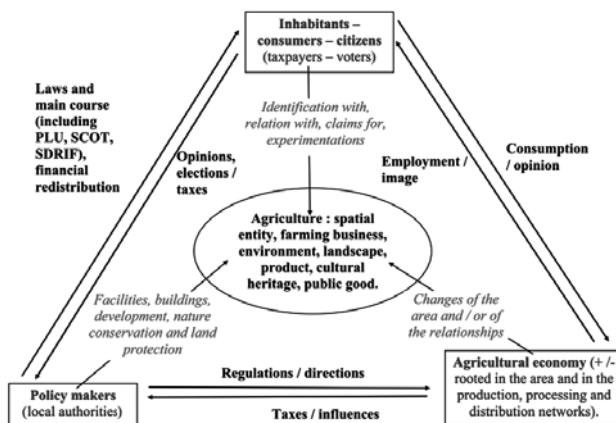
Inhabitants – consumers – citizens (taxpayers – voters)

Laws and main course (including PLU, SCOT, SDRIF), financial redistribution

Opinions, elections / taxes

Identification with, relation with, claims for, experimentations

Employment / image

Consumption / opinion

Agriculture : spatial entity, farming business, environment, landscape, product, cultural heritage, public good.

Facilities, buildings, development, nature conservation and land protection

Changes of the area and / or of the relationships

Policy makers (local authorities)

Regulations / directions

Taxes / influences

Agricultural economy (+ /- rooted in the area and in the production, processing and distribution networks).